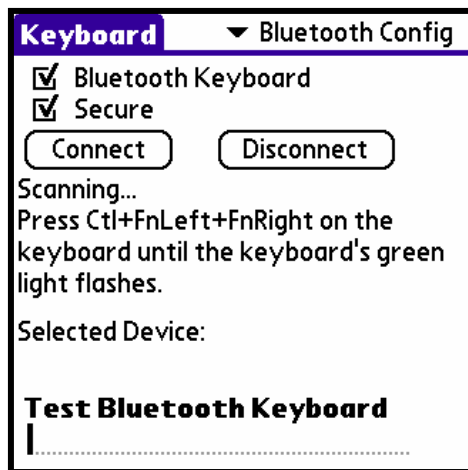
Keyboard
▼ Bluetooth Config

☑ Bluetooth Keyboard
☑ Secure

Connect
Disconnect

Scanning...
Press Ctl+FnLeft+FnRight on the keyboard until the keyboard's green light flashes.

Selected Device:

Test Bluetooth Keyboard